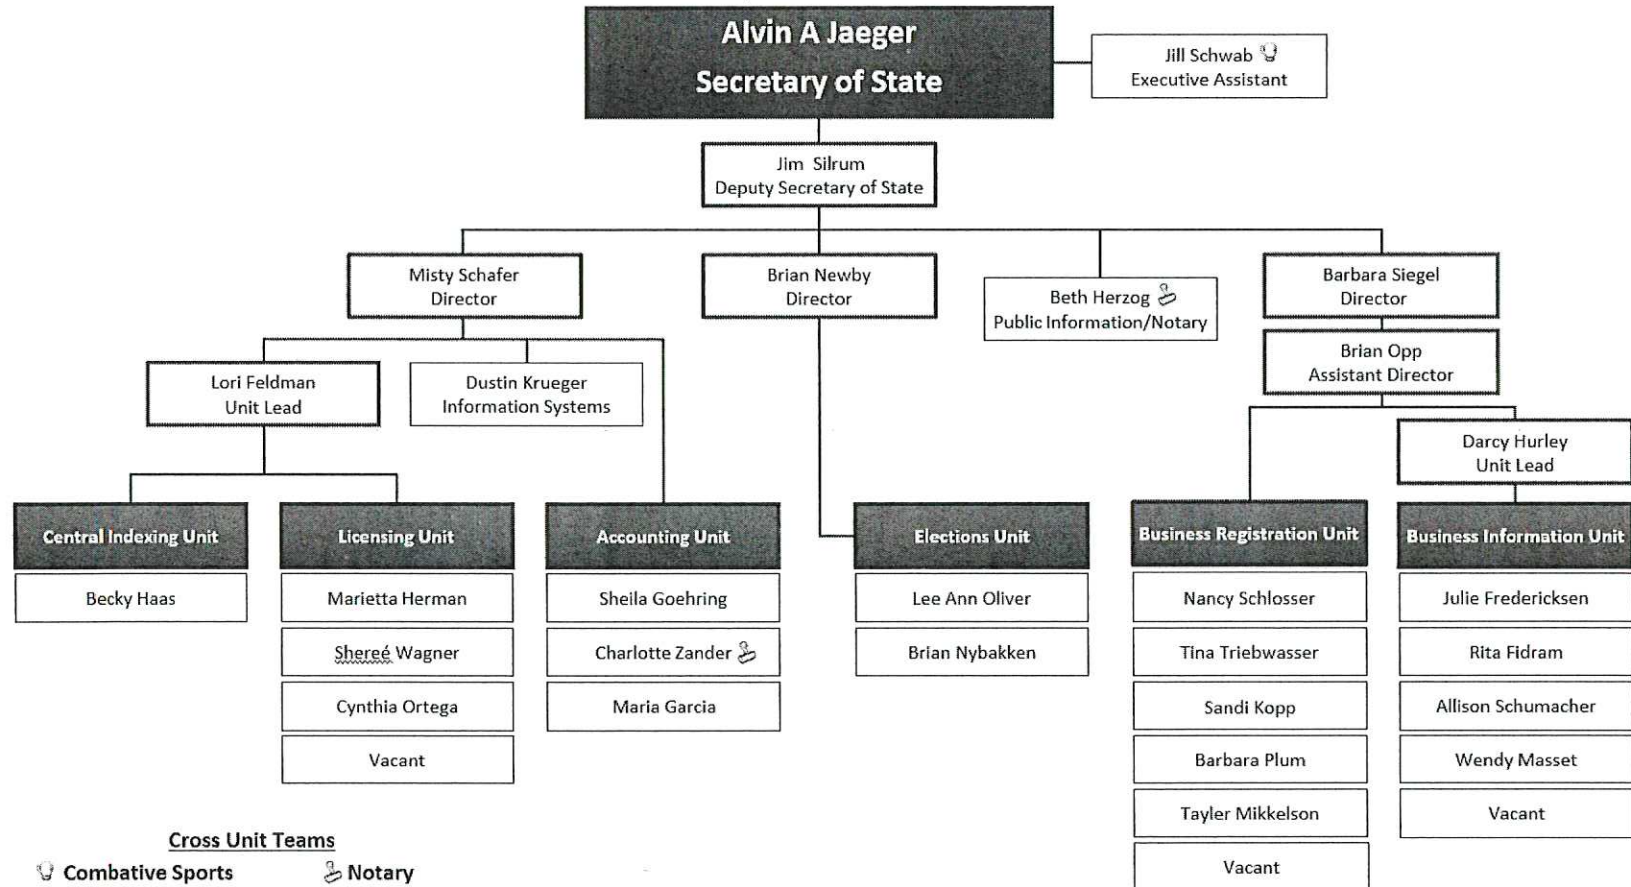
Alvin A Jaeger
Secretary of State

Jill Schwab
Executive Assistant

Jim Silrum
Deputy Secretary of State

Misty Schafer
Director

Brian Newby
Director

Beth Herzog
Public Information/Notary

Barbara Siegel
Director

Brian Opp
Assistant Director

Lori Feldman
Unit Lead

Dustin Krueger
Information Systems

Darcy Hurley
Unit Lead

Central Indexing Unit
Becky Haas

Licensing Unit
Marietta Herman
Shereé Wagner
Cynthia Ortega
Vacant

Accounting Unit
Sheila Goehring
Charlotte Zander
Maria Garcia

Elections Unit
Lee Ann Oliver
Brian Nybakken

Business Registration Unit
Nancy Schlosser
Tina Triebwasser
Sandi Kopp
Barbara Plum
Tayler Mikkelson
Vacant

Business Information Unit
Julie Fredericksen
Rita Fidram
Allison Schumacher
Wendy Masset
Vacant

Cross Unit Teams
Combative Sports
Notary